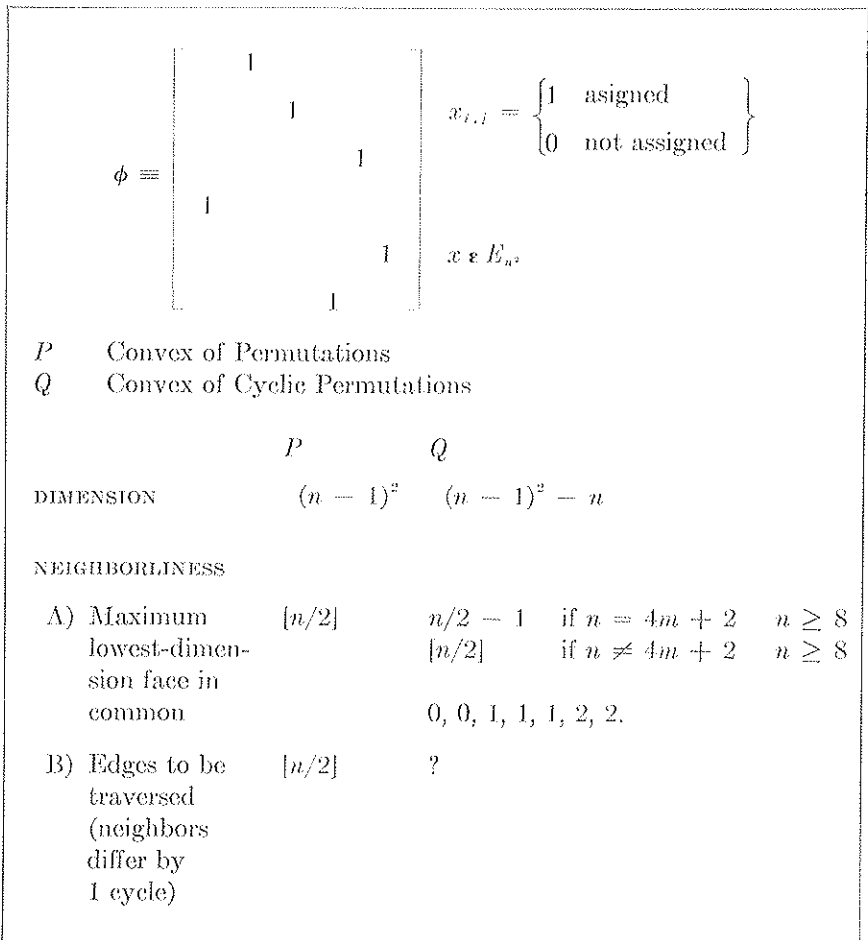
$\phi = \begin{bmatrix} & 1 & & & & \\ & & 1 & & & \\ & & & & 1 & \\ 1 & & & & & \\ & & & & & 1 \\ & & & 1 & & \end{bmatrix}$ $x_{i,j} = \begin{cases} 1 & \text{asigned} \\ 0 & \text{not assigned} \end{cases}$

$x \varepsilon E_{n^2}$

$P$ Convex of Permutations
$Q$ Convex of Cyclic Permutations

| | $P$ | $Q$ |
|---|---|---|
| DIMENSION | $(n-1)^2$ | $(n-1)^2 - n$ |

NEIGHBORLINESS

| | | |
|---|---|---|
| A) Maximum lowest-dimension face in common | $[n/2]$ | $n/2 - 1$ if $n = 4m + 2$ $n \geq 8$ <br> $[n/2]$ if $n \neq 4m + 2$ $n \geq 8$ <br> 0, 0, 1, 1, 1, 2, 2. |
| B) Edges to be traversed (neighbors differ by 1 cycle) | $[n/2]$ | ? |